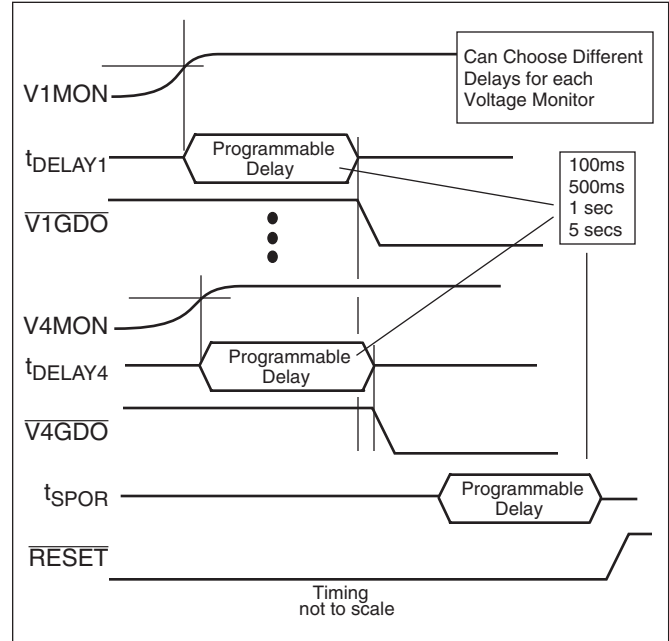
Can Choose Different Delays for each Voltage Monitor

V1MON

$t_{DELAY1}$

Programmable Delay

100ms
500ms
1 sec
5 secs

$\overline{V1GDO}$

V4MON

$t_{DELAY4}$

Programmable Delay

$\overline{V4GDO}$

$t_{SPOR}$

Programmable Delay

$\overline{RESET}$

Timing not to scale